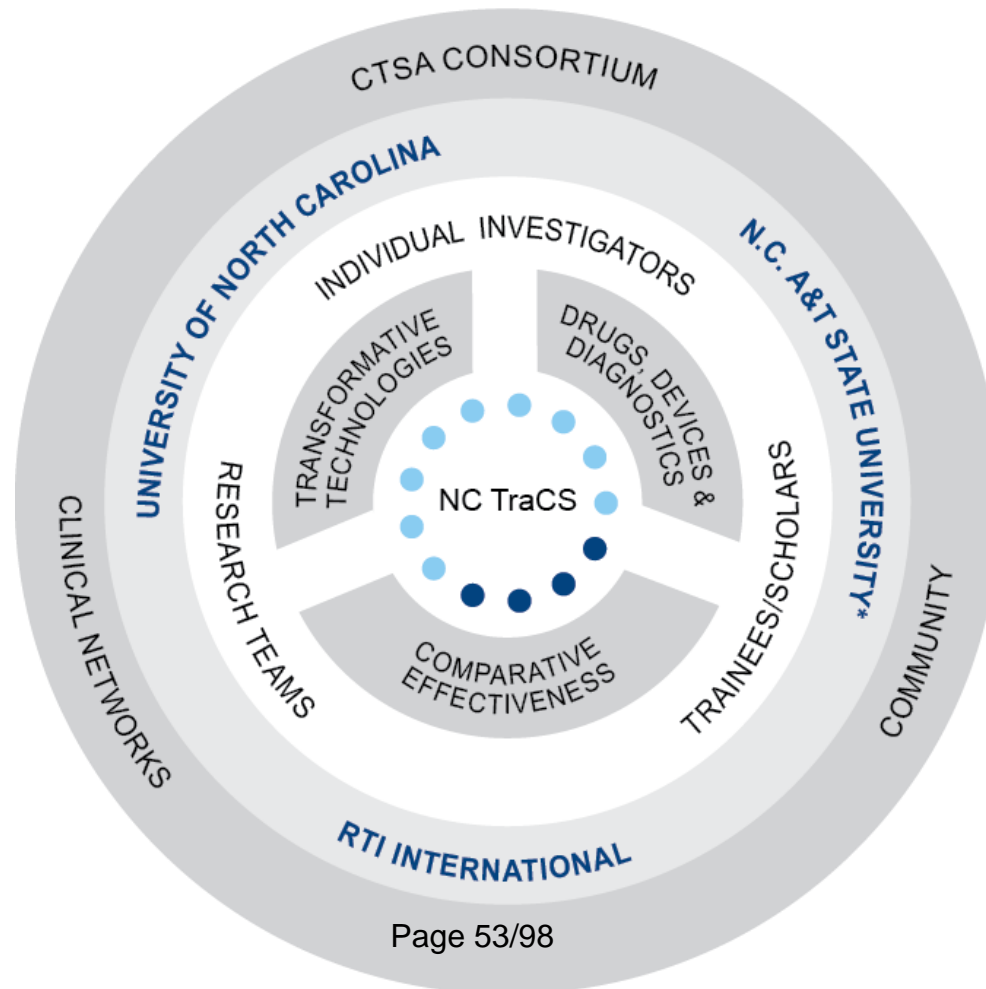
CTSA CONSORTIUM

UNIVERSITY OF NORTH CAROLINA

N.C. A&T STATE UNIVERSITY*

CLINICAL NETWORKS

COMMUNITY

RTI INTERNATIONAL

INDIVIDUAL INVESTIGATORS

RESEARCH TEAMS

TRAINEES/SCHOLARS

TRANSFORMATIVE TECHNOLOGIES

DRUGS, DEVICES & DIAGNOSTICS

COMPARATIVE EFFECTIVENESS

NC TraCS

Page 53/98